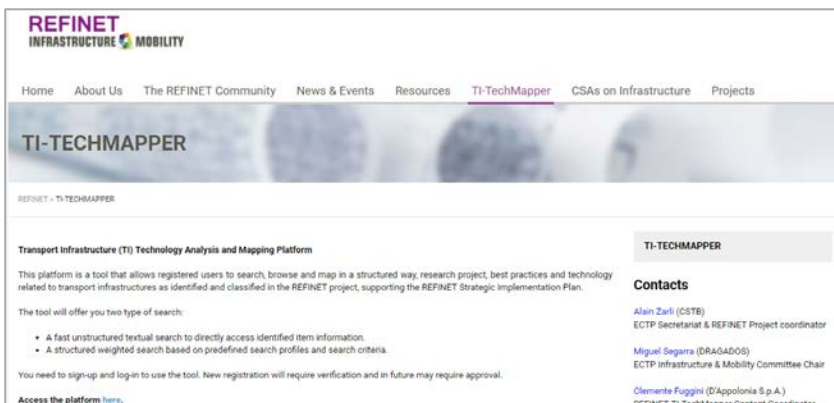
REFINET
INFRASTRUCTURE MOBILITY

Home About Us The REFINET Community News & Events Resources TI-TechMapper CSAs on Infrastructure Projects

TI-TECHMAPPER

REFINET › TI-TECHMAPPER

Transport Infrastructure (TI) Technology Analysis and Mapping Platform

This platform is a tool that allows registered users to search, browse and map in a structured way, research project, best practices and technology related to transport infrastructures as identified and classified in the REFINET project, supporting the REFINET Strategic Implementation Plan.

The tool will offer you two type of search:

• A fast unstructured textual search to directly access identified item information.
• A structured weighted search based on predefined search profiles and search criteria.

You need to sign-up and log-in to use the tool. New registration will require verification and in future may require approval.

Access the platform here.

TI-TECHMAPPER

Contacts

Alain Zarli (CSTB)
ECTP Secretariat & REFINET Project coordinator

Miguel Segarra (DRAGADOS)
ECTP Infrastructure & Mobility Committee Chair

Clemente Fuggini (D'Appolonia S.p.A.)
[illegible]